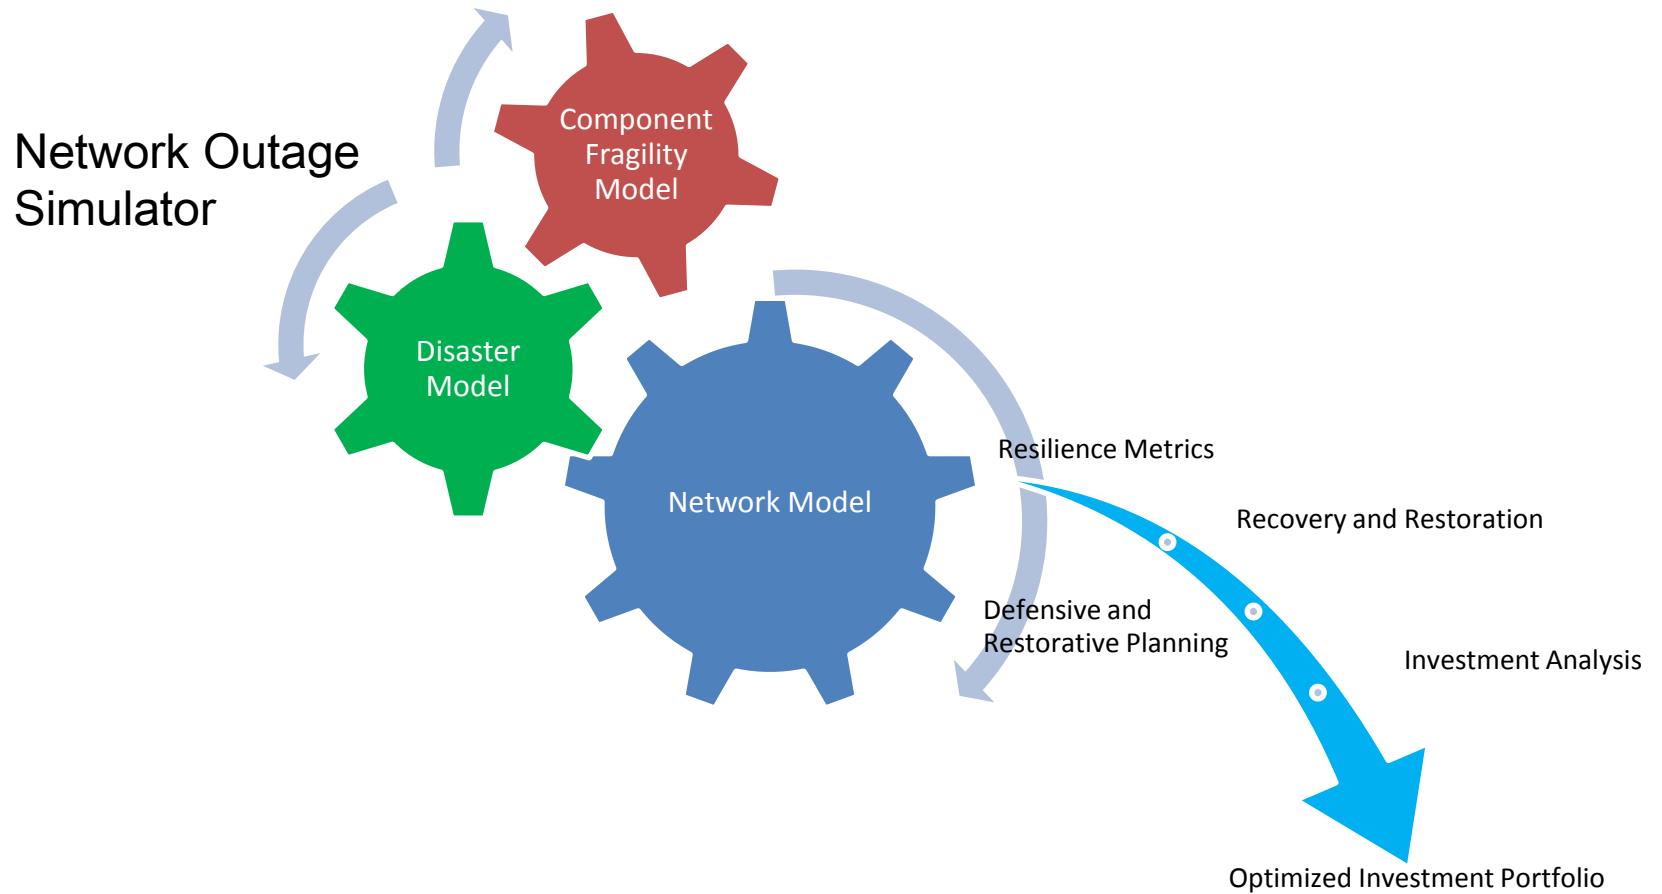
Network Outage Simulator

Component Fragility Model

Disaster Model

Network Model

Resilience Metrics

Defensive and Restorative Planning

Recovery and Restoration

Investment Analysis

Optimized Investment Portfolio